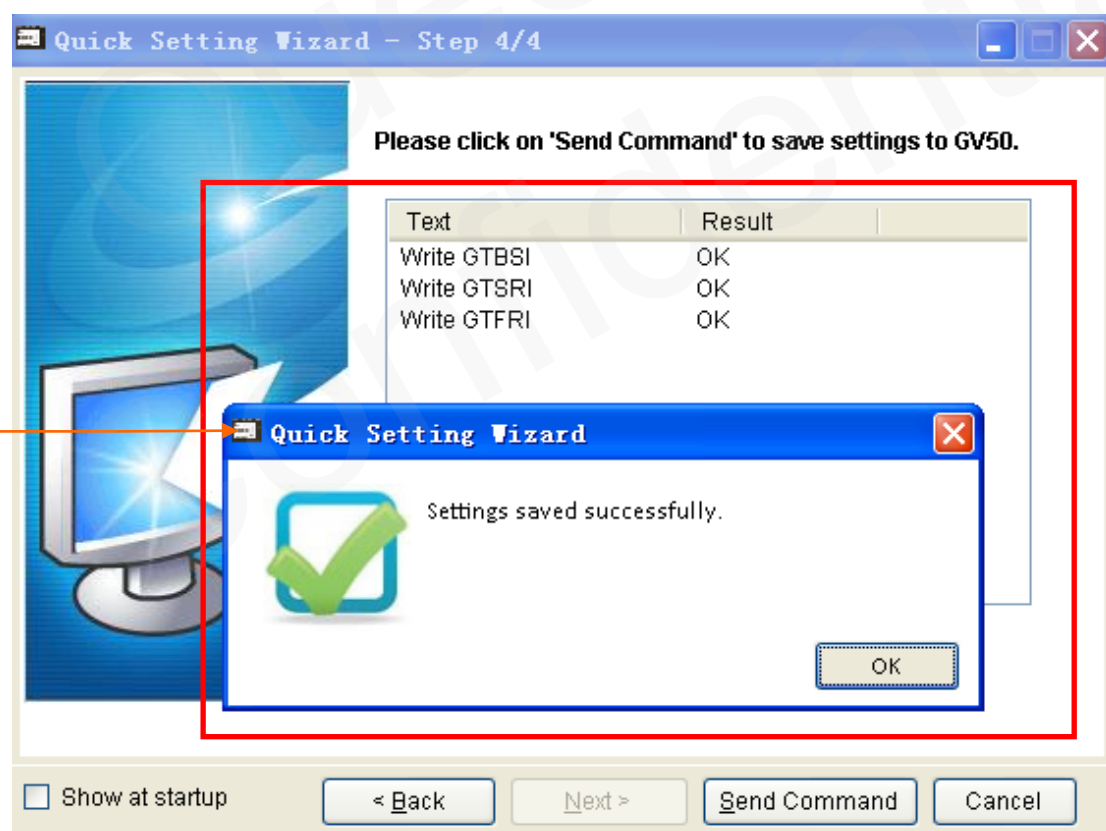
Quick Setting Wizard - Step 4/4

Please click on 'Send Command' to save settings to GV50.

| Text | Result |
|---|---|
| Write GTBSI | OK |
| Write GTSRI | OK |
| Write GTFRI | OK |

Quick Setting Wizard

Settings saved successfully.

OK

Show at startup

< Back

Next >

Send Command

Cancel